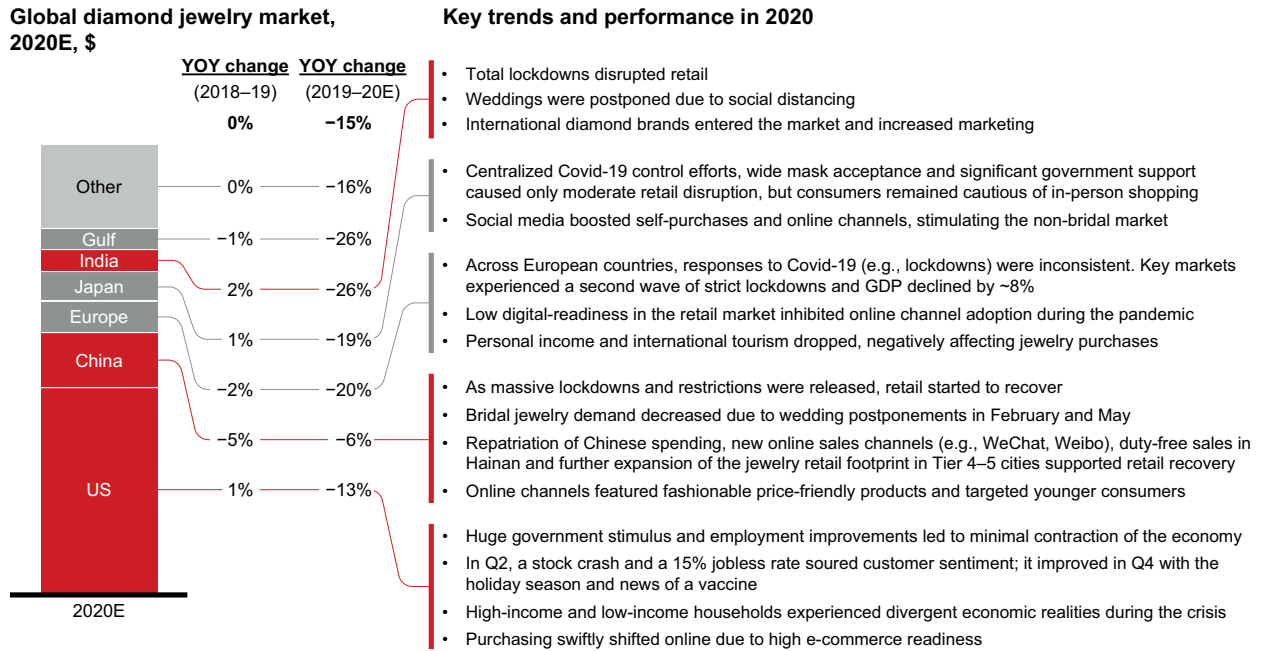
Global diamond jewelry market, 2020E, $

YOY change (2018–19) 0%

YOY change (2019–20E) −15%

| | YOY change (2018–19) | YOY change (2019–20E) |
|---|---|---|
| Other | 0% | −16% |
| Gulf | −1% | −26% |
| India | 2% | −26% |
| Japan | 1% | −19% |
| Europe | −2% | −20% |
| China | −5% | −6% |
| US | 1% | −13% |

2020E

Key trends and performance in 2020

• Total lockdowns disrupted retail
• Weddings were postponed due to social distancing
• International diamond brands entered the market and increased marketing

• Centralized Covid-19 control efforts, wide mask acceptance and significant government support caused only moderate retail disruption, but consumers remained cautious of in-person shopping
• Social media boosted self-purchases and online channels, stimulating the non-bridal market

• Across European countries, responses to Covid-19 (e.g., lockdowns) were inconsistent. Key markets experienced a second wave of strict lockdowns and GDP declined by ~8%
• Low digital-readiness in the retail market inhibited online channel adoption during the pandemic
• Personal income and international tourism dropped, negatively affecting jewelry purchases

• As massive lockdowns and restrictions were released, retail started to recover
• Bridal jewelry demand decreased due to wedding postponements in February and May
• Repatriation of Chinese spending, new online sales channels (e.g., WeChat, Weibo), duty-free sales in Hainan and further expansion of the jewelry retail footprint in Tier 4–5 cities supported retail recovery
• Online channels featured fashionable price-friendly products and targeted younger consumers

• Huge government stimulus and employment improvements led to minimal contraction of the economy
• In Q2, a stock crash and a 15% jobless rate soured customer sentiment; it improved in Q4 with the holiday season and news of a vaccine
• High-income and low-income households experienced divergent economic realities during the crisis
• Purchasing swiftly shifted online due to high e-commerce readiness